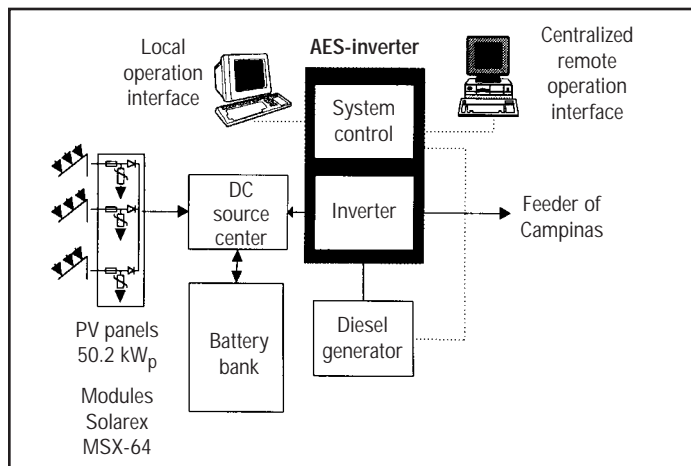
Local operation interface

AES-inverter

Centralized remote operation interface

System control

DC source center

Inverter

Feeder of Campinas

Battery bank

Diesel generator

PV panels 50.2 kW$_p$

Modules Solarex MSX-64